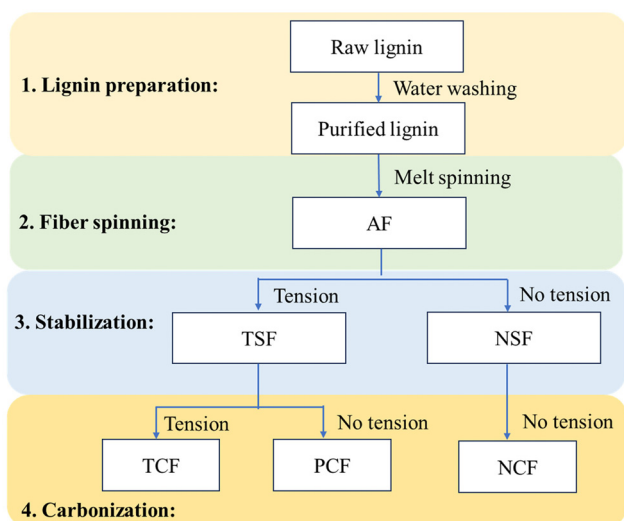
1. Lignin preparation:

Raw lignin

Water washing

Purified lignin

Melt spinning

2. Fiber spinning:

AF

Tension

No tension

3. Stabilization:

TSF

NSF

Tension

No tension

No tension

TCF

PCF

NCF

4. Carbonization: